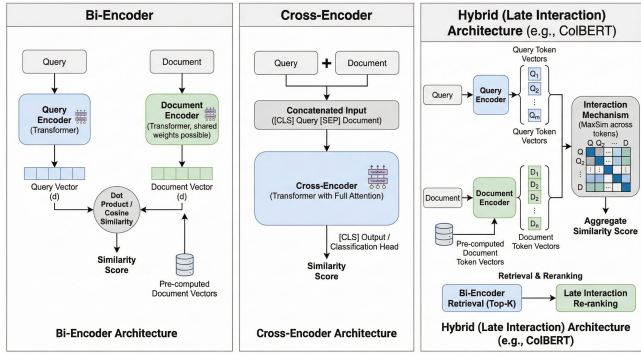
Bi-Encoder

Query

Document

Query Encoder (Transformer)

Document Encoder (Transformer, shared weights possible)

Query Vector (d)

Dot Product / Cosine Similarity

Document Vector (d)

Similarity Score

Pre-computed Document Vectors

Bi-Encoder Architecture

Cross-Encoder

Query + Document

Concatenated Input ([CLS] Query [SEP] Document)

Cross-Encoder (Transformer with Full Attention)

[CLS] Output / Classification Head

Similarity Score

Cross-Encoder Architecture

Hybrid (Late Interaction) Architecture (e.g., ColBERT)

Query Token Vectors

Query

Query Encoder

$Q_1$
$Q_2$
...
$Q_m$

Query Token Vectors

Interaction Mechanism (MaxSim across tokens)

Q $Q_2$ ... D

$Q_2$

Q

D

Document

Document Encoder

$D_1$
$D_2$
$D_2$
...
$D_n$

Pre-computed Document Token Vectors

Document Token Vectors

Aggregate Similarity Score

Retrieval & Reranking

Bi-Encoder Retrieval (Top-K)

Late Interaction Re-ranking

Hybrid (Late Interaction) Architecture (e.g., ColBERT)